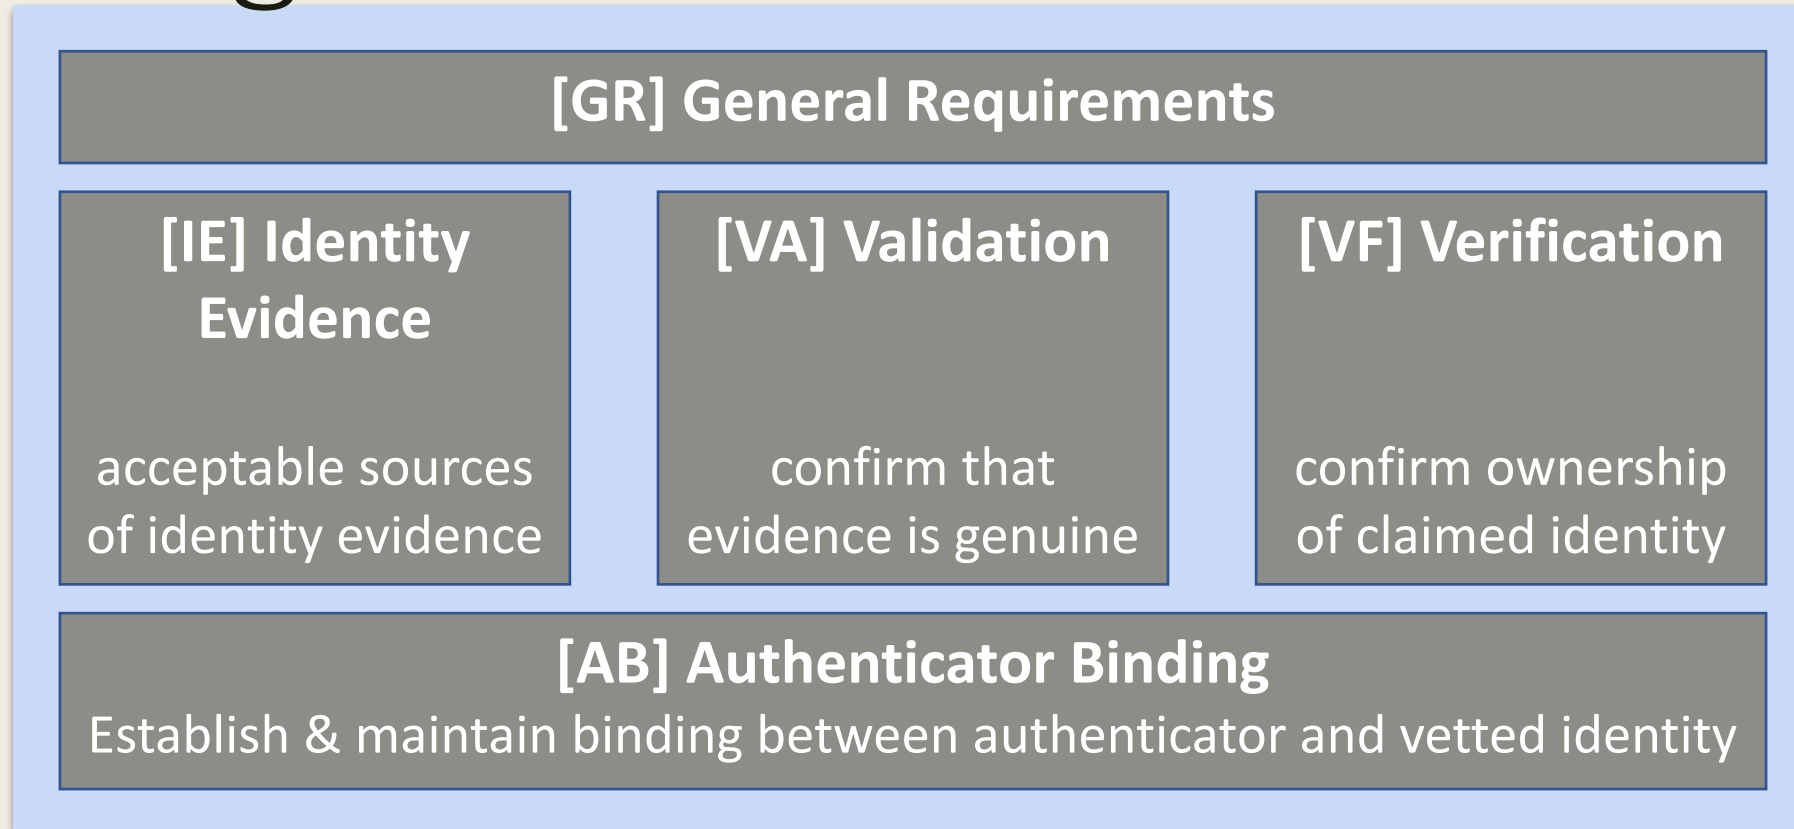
[GR] General Requirements

[IE] Identity Evidence

acceptable sources of identity evidence

[VA] Validation

confirm that evidence is genuine

[VF] Verification

confirm ownership of claimed identity

[AB] Authenticator Binding

Establish & maintain binding between authenticator and vetted identity